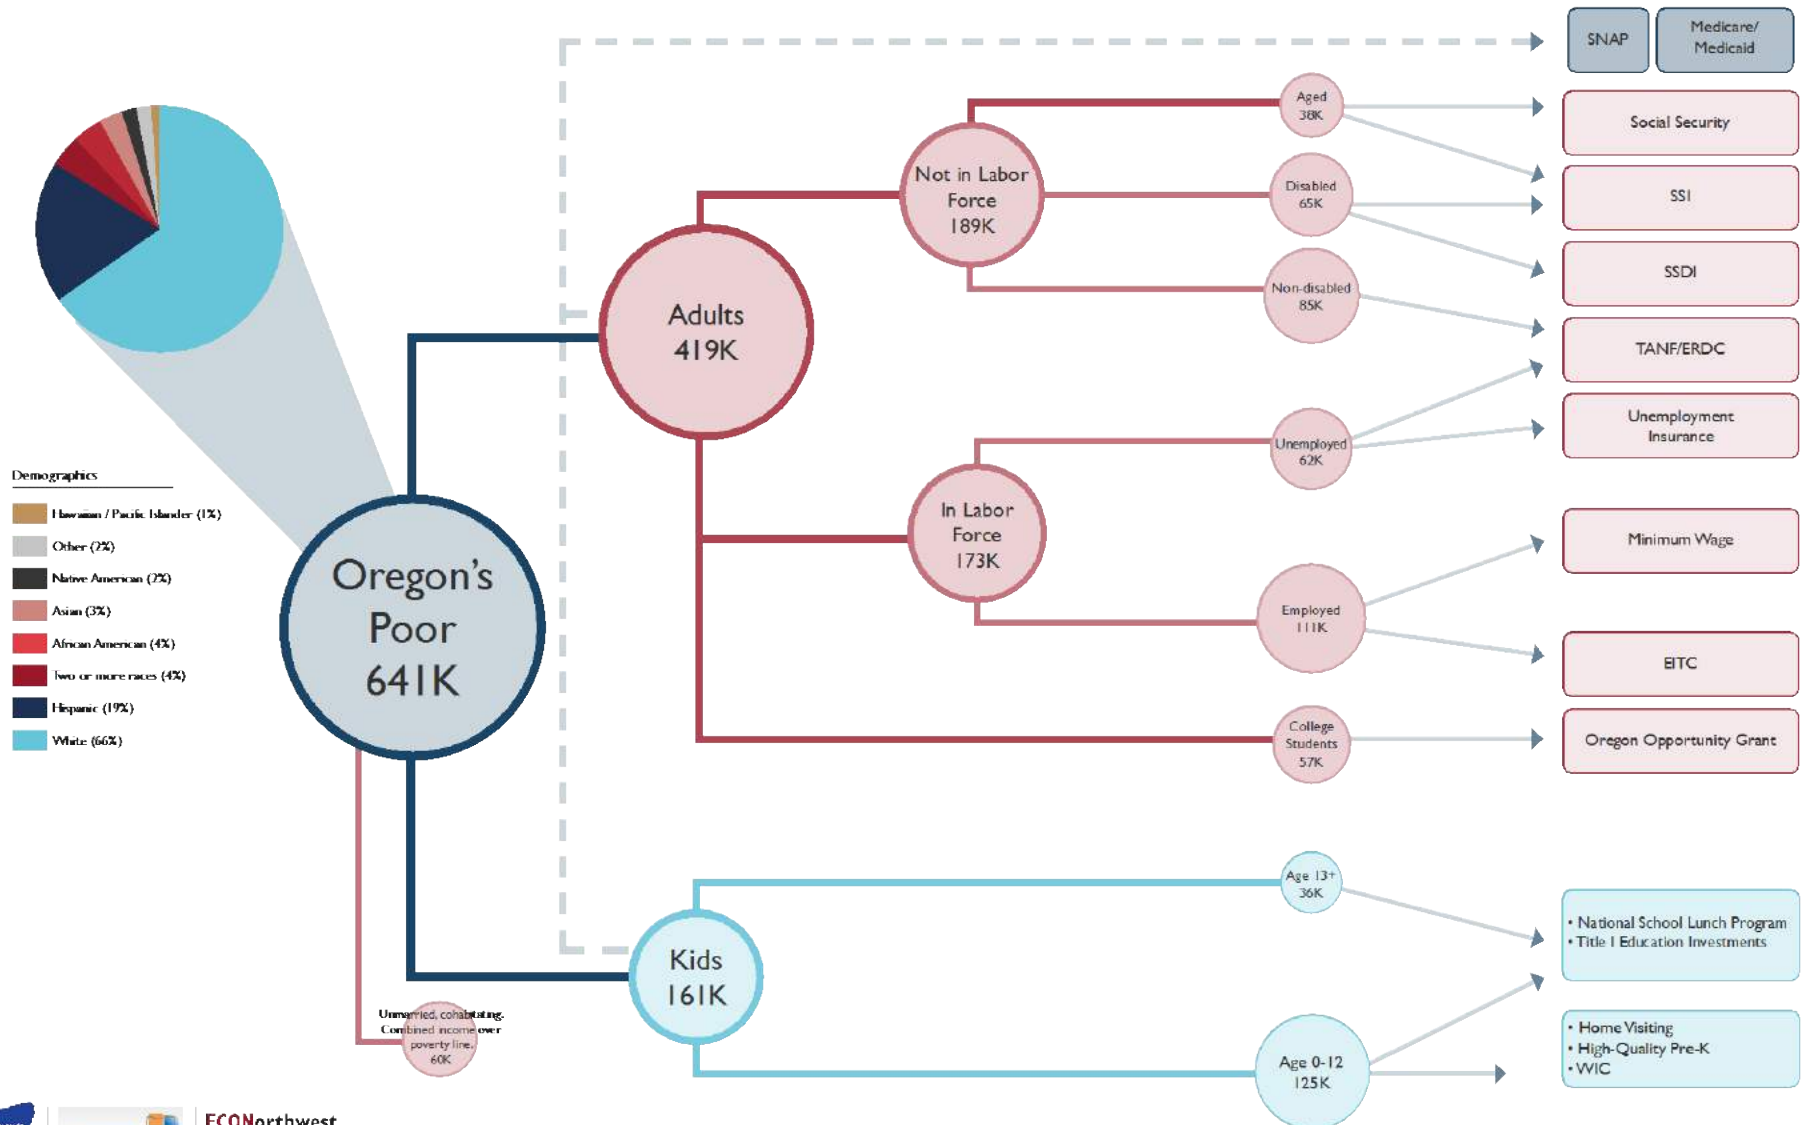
SNAP

Medicare/ Medicaid

Aged 38K

Social Security

Not in Labor Force 189K

Disabled 65K

SSI

SSDI

Non-disabled 85K

Adults 419K

TANF/ERDC

Unemployed 62K

Unemployment Insurance

Demographics

Hawaiian / Pacific Islander (1%)

Other (2%)

Native American (2%)

Asian (3%)

African American (4%)

Two or more races (4%)

Hispanic (19%)

White (66%)

In Labor Force 173K

Minimum Wage

Oregon's Poor 641K

Employed 111K

EITC

College Students 57K

Oregon Opportunity Grant

Age 13+ 36K

• National School Lunch Program
• Title I Education Investments

Kids 161K

Unmarried, cohabitating. Combined income over poverty line. 60K

Age 0-12 125K

• Home Visiting
• High-Quality Pre-K
• WIC

ECONorthwest